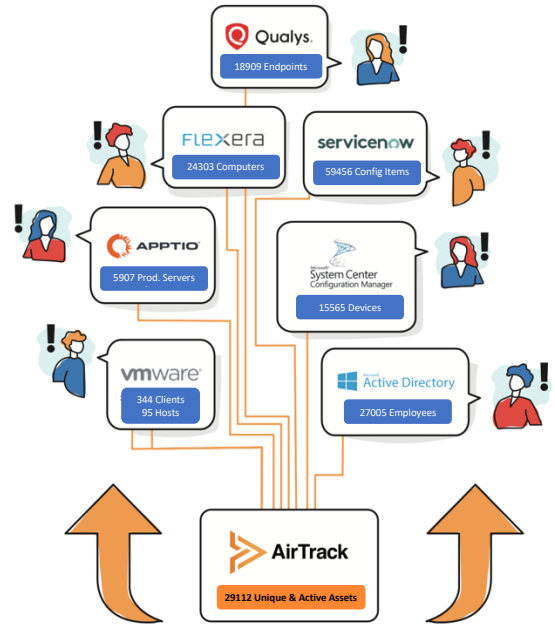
Qualys.
18909 Endpoints

FLEXERA
24303 Computers

servicenow
59456 Config Items

APPTIO
5907 Prod. Servers

Microsoft
System Center
Configuration Manager
15565 Devices

vmware
344 Clients
95 Hosts

Microsoft
Active Directory
27005 Employees

AirTrack
29112 Unique & Active Assets